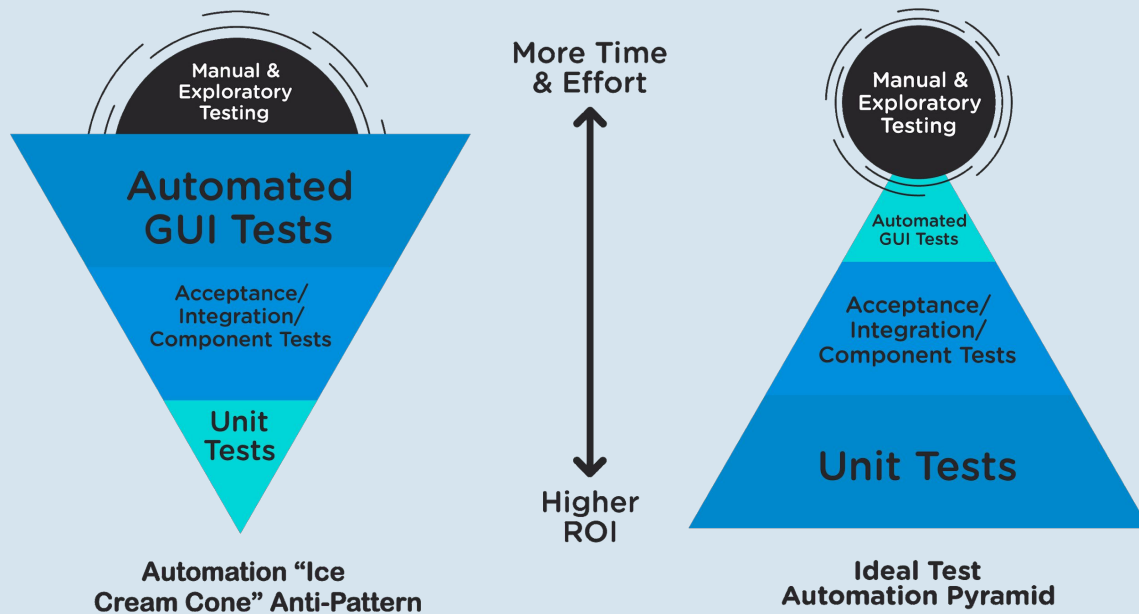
Manual & Exploratory Testing

Automated GUI Tests

Acceptance/ Integration/ Component Tests

Unit Tests

Automation “Ice Cream Cone” Anti-Pattern

More Time & Effort

Higher ROI

Manual & Exploratory Testing

Automated GUI Tests

Acceptance/ Integration/ Component Tests

Unit Tests

Ideal Test Automation Pyramid